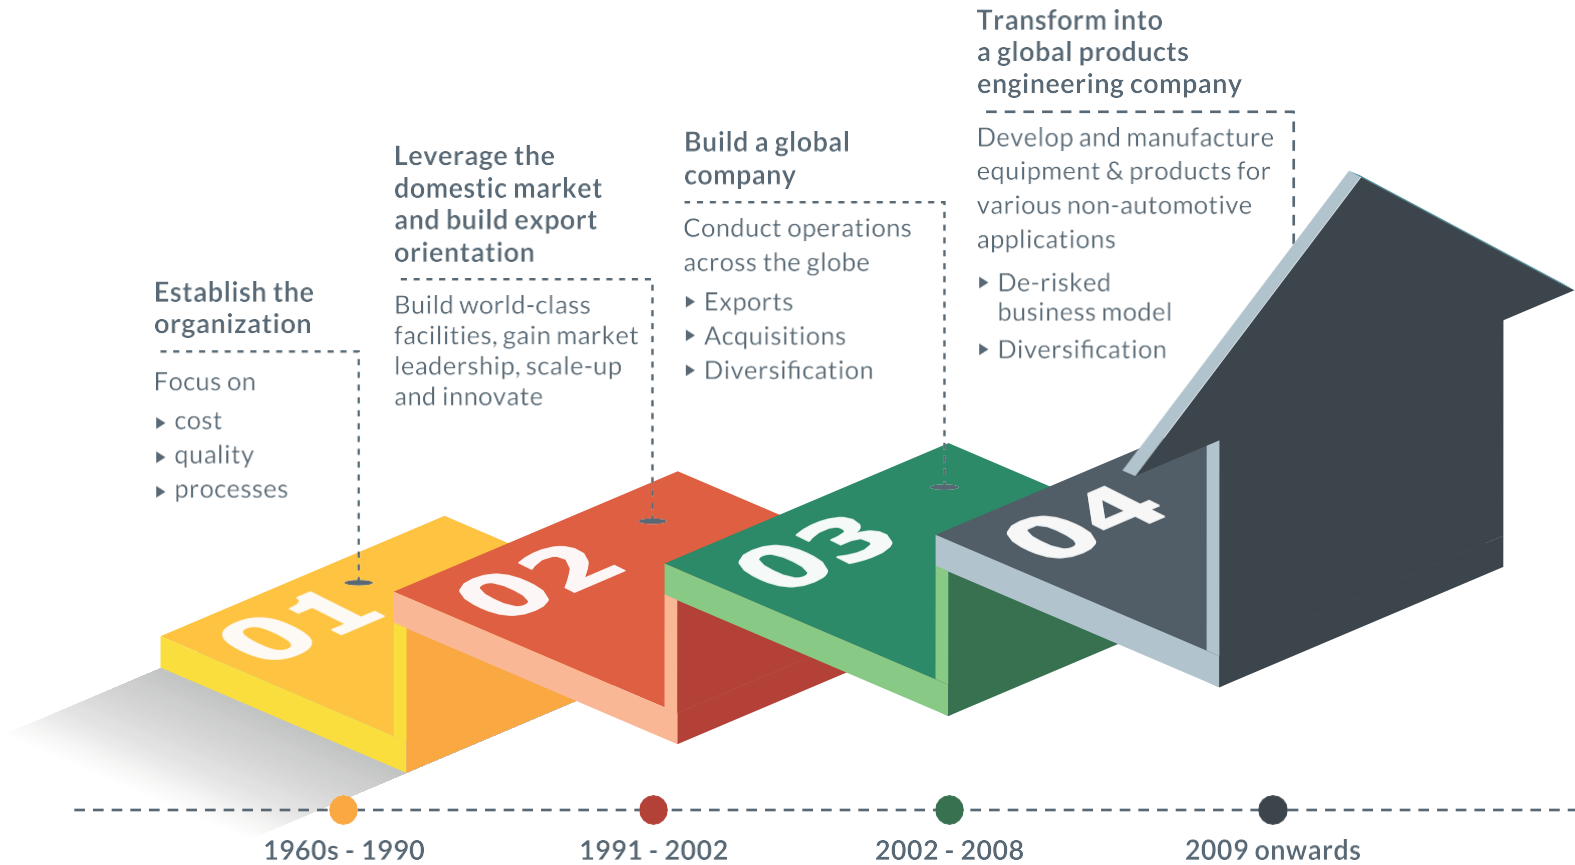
Establish the organization

Focus on
cost
quality
processes

Leverage the domestic market and build export orientation

Build world-class facilities, gain market leadership, scale-up and innovate

Build a global company

Conduct operations across the globe
Exports
Acquisitions
Diversification

Transform into a global products engineering company

Develop and manufacture equipment & products for various non-automotive applications
De-risked business model
Diversification

01
02
03
04

1960s - 1990
1991 - 2002
2002 - 2008
2009 onwards